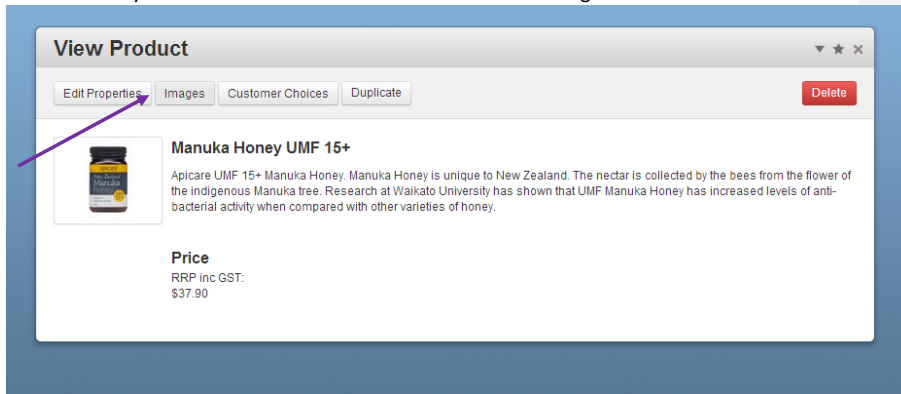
View Product

Edit Properties
Images
Customer Choices
Duplicate
Delete

Manuka Honey UMF 15+

Apicare UMF 15+ Manuka Honey. Manuka Honey is unique to New Zealand. The nectar is collected by the bees from the flower of the indigenous Manuka tree. Research at Waikato University has shown that UMF Manuka Honey has increased levels of anti-bacterial activity when compared with other varieties of honey.

Price
RRP inc GST:
$37.90